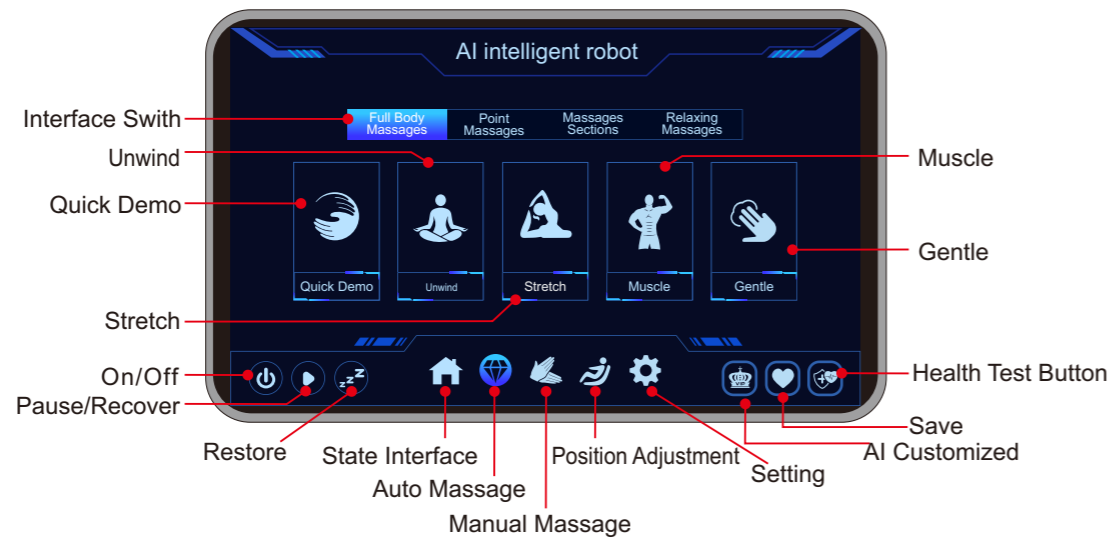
AI intelligent robot

Interface Swith

Full Body Massages
Point Massages
Massages Sections
Relaxing Massages

Unwind
Muscle
Quick Demo
Gentle

Quick Demo
Unwind
Stretch
Muscle
Gentle

Stretch
On/Off
Pause/Recover
Health Test Button
Save
Restore
State Interface
Position Adjustment
AI Customized
Setting
Auto Massage
Manual Massage